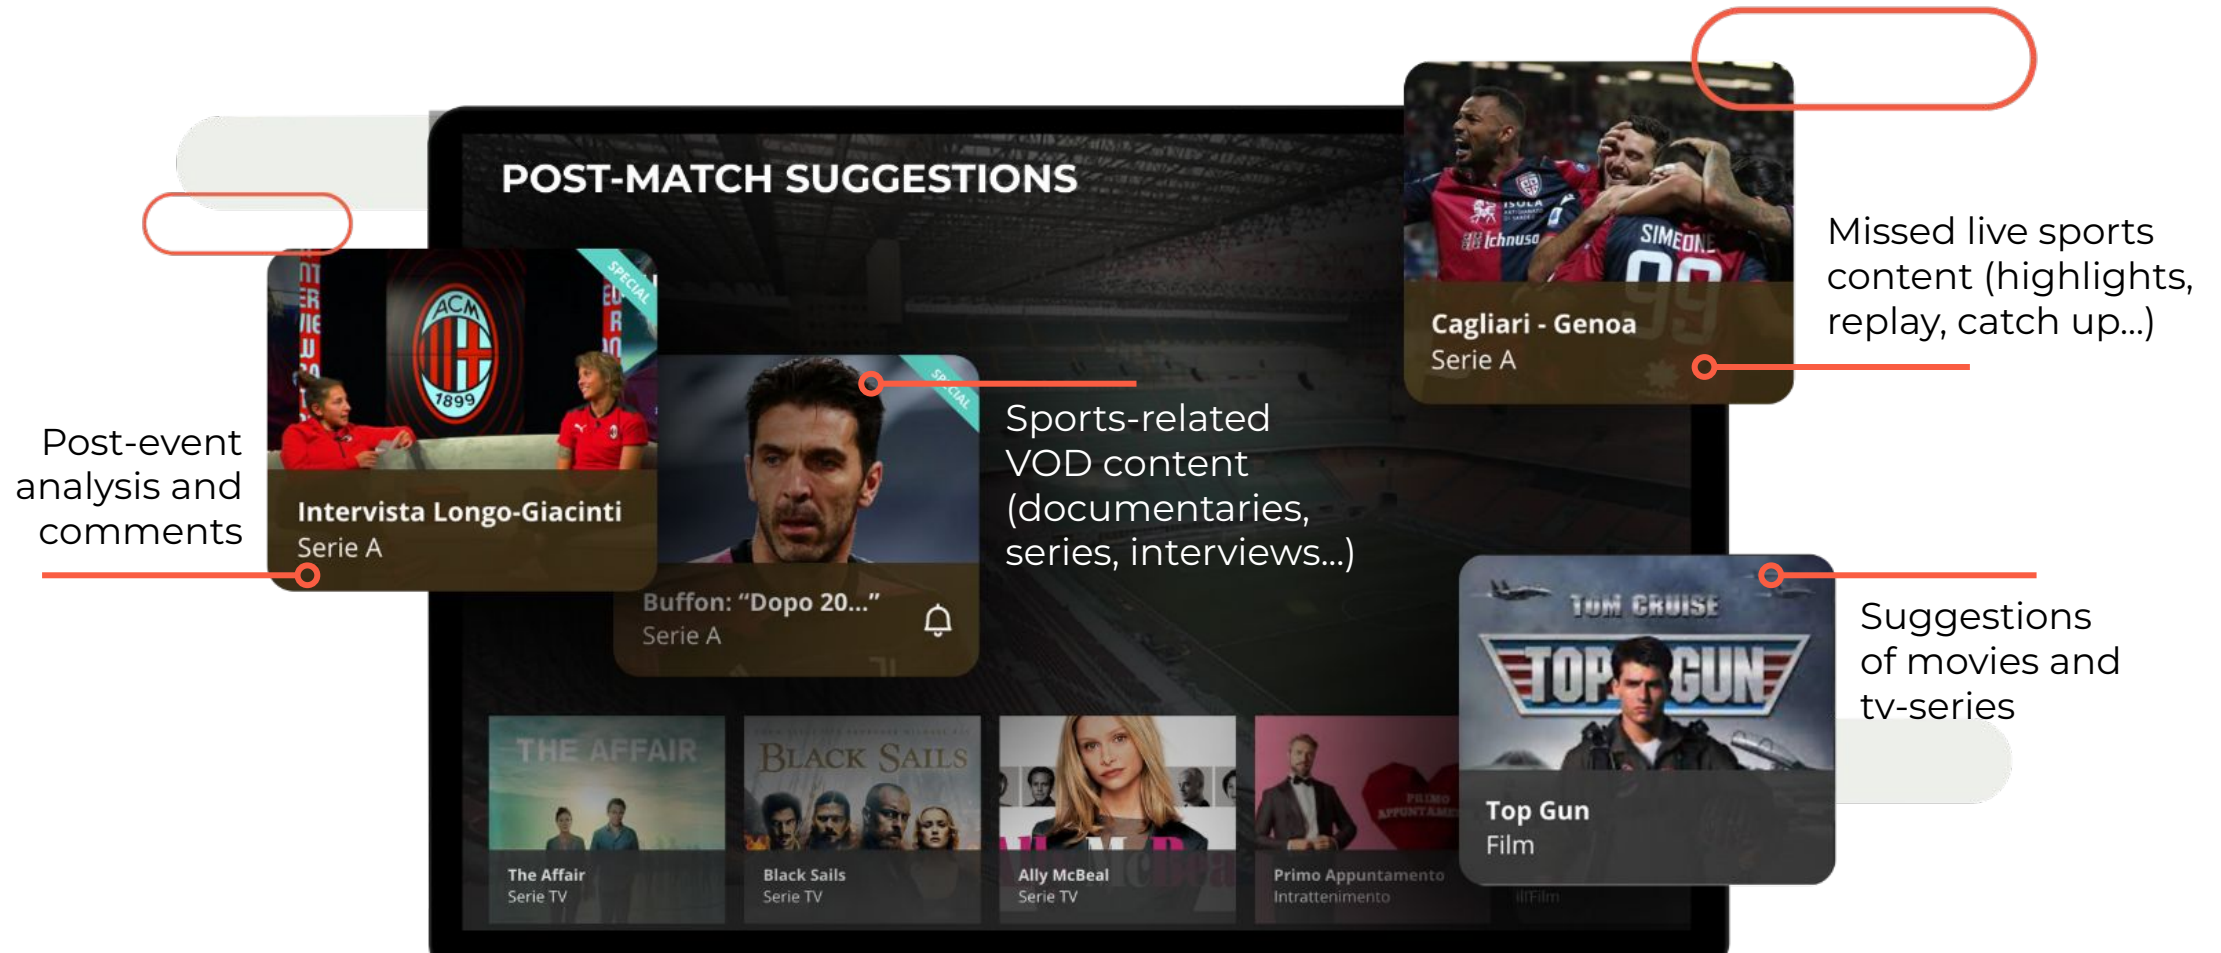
POST-MATCH SUGGESTIONS

Post-event analysis and comments

SPECIAL

ACM 1899

Intervista Longo-Giacinti
Serie A

SPECIAL

Buffon: "Dopo 20..."
Serie A

Sports-related VOD content (documentaries, series, interviews...)

Cagliari - Genoa
Serie A

Missed live sports content (highlights, replay, catch up...)

TOM CRUISE
TOP GUN

Top Gun
Film

Suggestions of movies and tv-series

THE AFFAIR
The Affair
Serie TV

BLACK SAILS
Black Sails
Serie TV

Ally McBeal
Serie TV

Primo Appuntamento
Intrattenimento

illFilm